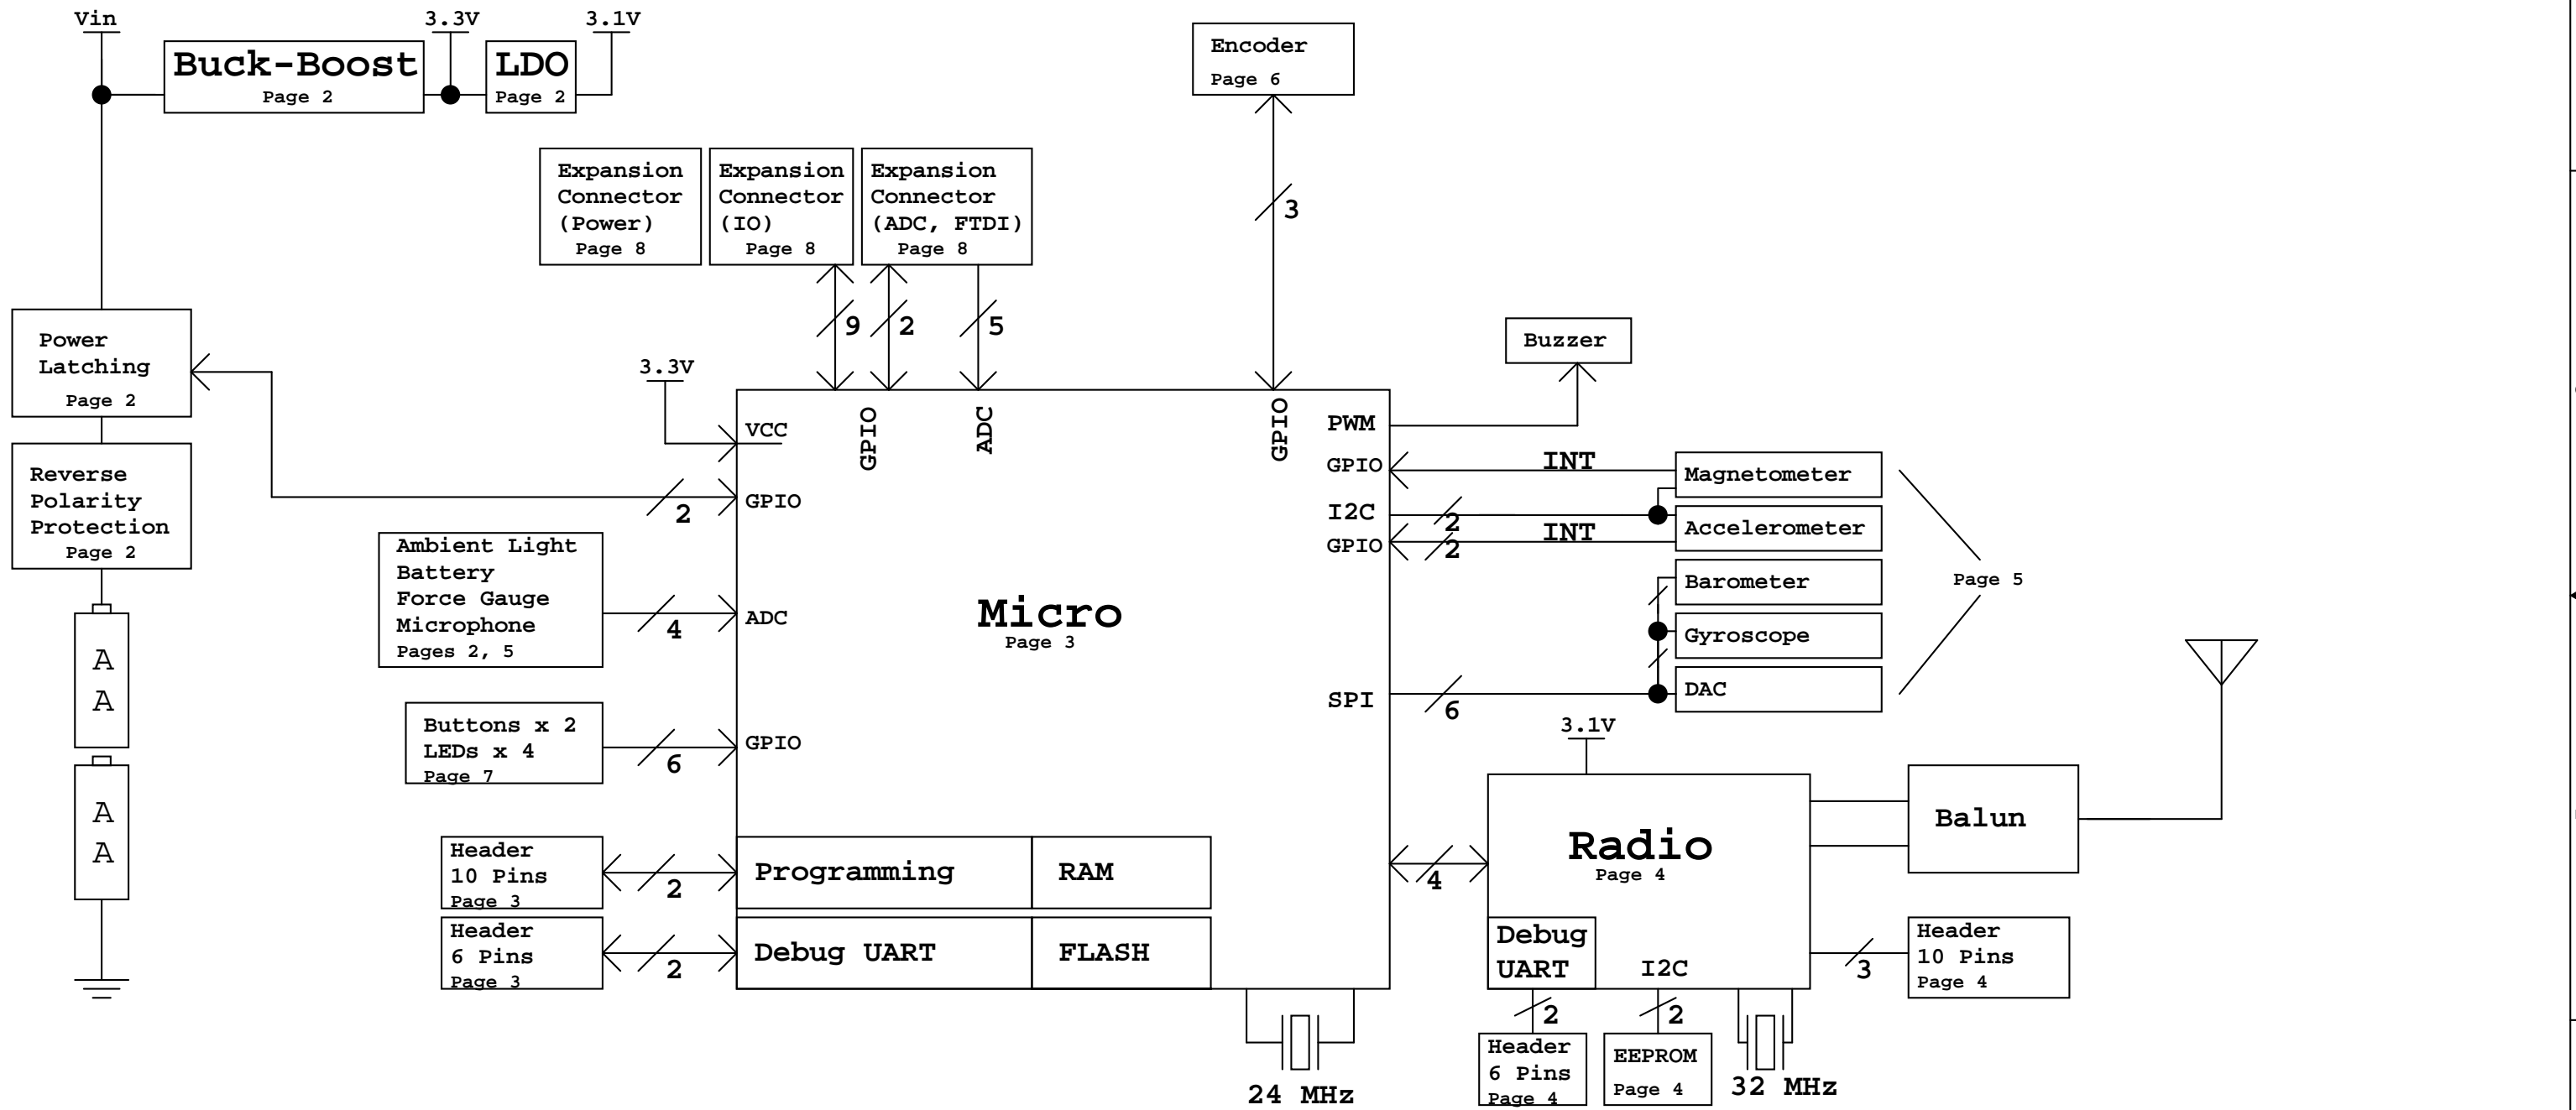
Vin
Buck-Boost
Page 2
3.3V
LDO
Page 2
3.1V

Encoder
Page 6

Expansion Connector (Power)
Page 8

Expansion Connector (IO)
Page 8

Expansion Connector (ADC, FTDI)
Page 8

3
9
2
5

Power Latching
Page 2

Reverse Polarity Protection
Page 2

A
A

A
A

3.3V
VCC
GPIO
ADC
GPIO
PWM
Buzzer

GPIO
2

INT
Magnetometer
GPIO
I2C
2
INT
Accelerometer
GPIO
2
Barometer
Page 5
Gyroscope
DAC
SPI
6

Ambient Light
Battery
Force Gauge
Microphone
Pages 2, 5
ADC
4

Micro
Page 3

Buttons x 2
LEDs x 4
Page 7
GPIO
6

3.1V

Radio
Page 4

Balun

Header
10 Pins
Page 3
2
Programming
RAM

Header
6 Pins
Page 3
2
Debug UART
FLASH

4

Debug UART
I2C
3
Header
10 Pins
Page 4

2
2
Header
6 Pins
Page 4
EEPROM
Page 4

24 MHz
32 MHz